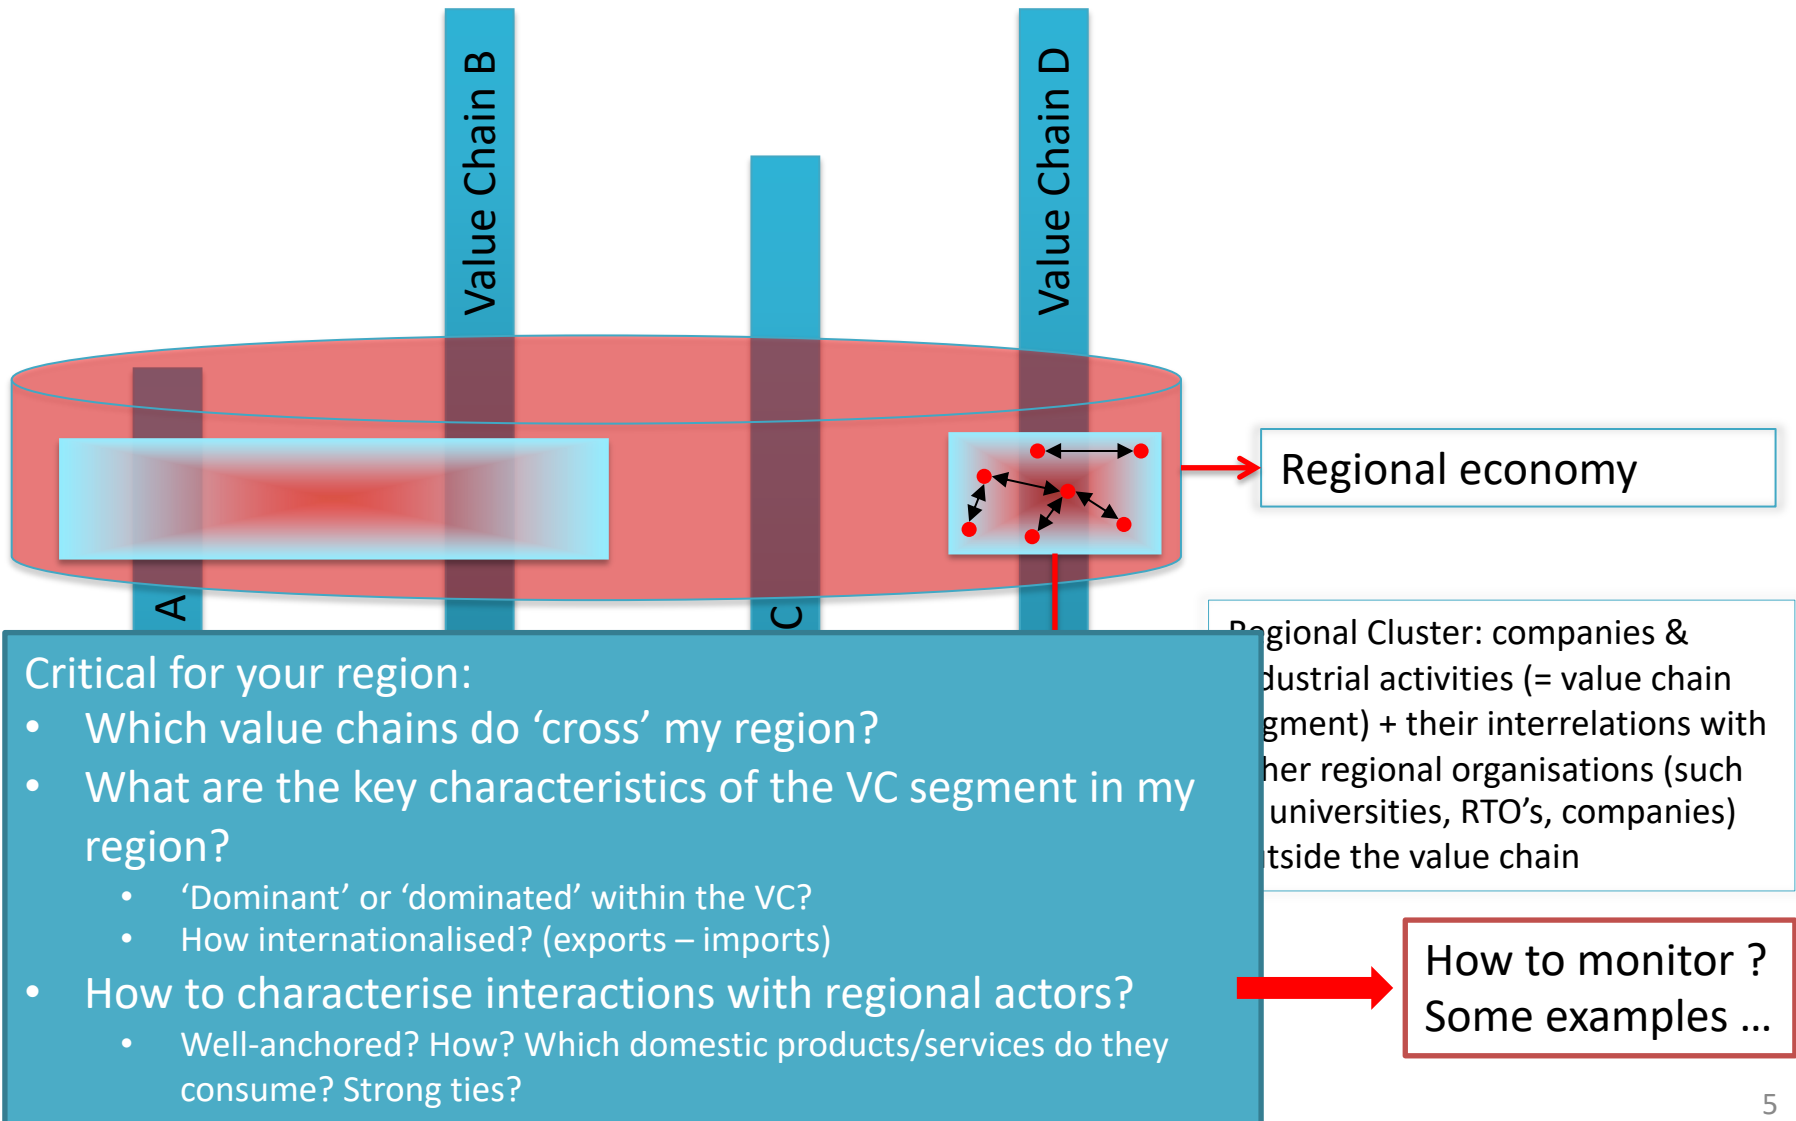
Value Chain B

Value Chain D

A

C

Regional economy

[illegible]egional Cluster: companies & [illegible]dustrial activities (= value chain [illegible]gment) + their interrelations with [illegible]her regional organisations (such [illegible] universities, RTO's, companies) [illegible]tside the value chain

Critical for your region:
• Which value chains do 'cross' my region?
• What are the key characteristics of the VC segment in my region?
 • 'Dominant' or 'dominated' within the VC?
 • How internationalised? (exports – imports)
• How to characterise interactions with regional actors?
 • Well-anchored? How? Which domestic products/services do they consume? Strong ties?

How to monitor ?
Some examples …

5